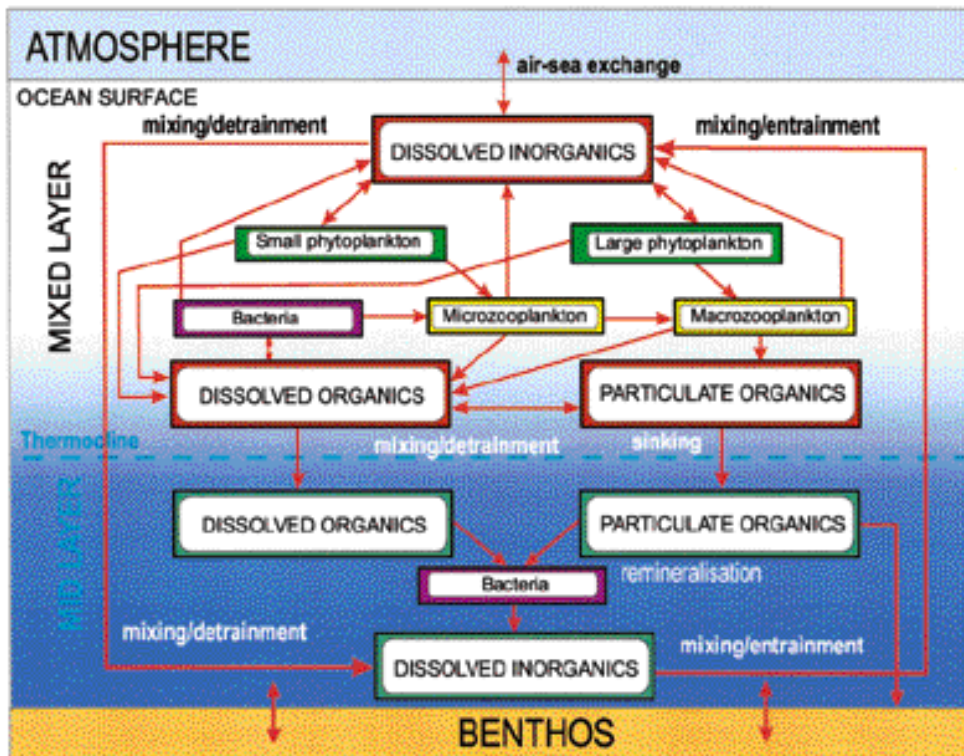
ATMOSPHERE

air-sea exchange

OCEAN SURFACE

mixing/detrainment

mixing/entrainment

MIXED LAYER

DISSOLVED INORGANICS

Small phytoplankton

Large phytoplankton

Bacteria

Microzooplankton

Macrozooplankton

DISSOLVED ORGANICS

PARTICULATE ORGANICS

Thermocline

mixing/detrainment

sinking

MID LAYER

DISSOLVED ORGANICS

PARTICULATE ORGANICS

Bacteria

remineralisation

mixing/detrainment

mixing/entrainment

DISSOLVED INORGANICS

BENTHOS